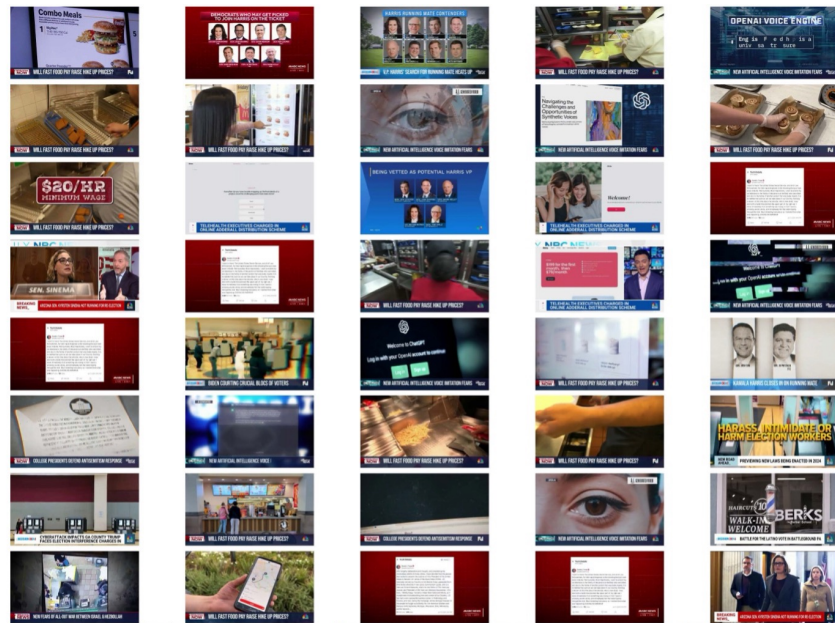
Combo Meals
NEW WILL FAST FOOD PAY RAISE HIKE UP PRICES?

DEMOCRATS WHO MAY GET PICKED TO JOIN HARRIS ON THE TICKET

HARRIS RUNNING MATE CONTENDERS
V.P. HARRIS' SEARCH FOR RUNNING MATE HEATS UP

NEW WILL FAST FOOD PAY RAISE HIKE UP PRICES?

OPENAI VOICE ENGINE
NEW ARTIFICIAL INTELLIGENCE VOICE IMITATION FEARS

NEW WILL FAST FOOD PAY RAISE HIKE UP PRICES?

NEW WILL FAST FOOD PAY RAISE HIKE UP PRICES?

NEW ARTIFICIAL INTELLIGENCE VOICE IMITATION FEARS

Navigating the Challenges and Opportunities of Synthetic Voices
NEW ARTIFICIAL INTELLIGENCE VOICE IMITATION FEARS

NEW WILL FAST FOOD PAY RAISE HIKE UP PRICES?

$20/HR MINIMUM WAGE
NEW WILL FAST FOOD PAY RAISE HIKE UP PRICES?

TELEHEALTH EXECUTIVES CHARGED IN ONLINE ADDERALL DISTRIBUTION SCHEME

BEING VETTED AS POTENTIAL HARRIS VP

Welcome!
TELEHEALTH EXECUTIVES CHARGED IN ONLINE ADDERALL DISTRIBUTION SCHEME

SEN. SINEMA
BREAKING NEWS ARIZONA SEN. KYRSTEN SINEMA NOT RUNNING FOR RE-ELECTION

NEW WILL FAST FOOD PAY RAISE HIKE UP PRICES?

TELEHEALTH EXECUTIVES CHARGED IN ONLINE ADDERALL DISTRIBUTION SCHEME

NEW ARTIFICIAL INTELLIGENCE VOICE IMITATION FEARS

BIDEN COURTING CRUCIAL BLOCS OF VOTERS

Welcome to ChatGPT
Log in with your OpenAI account to continue
NEW ARTIFICIAL INTELLIGENCE VOICE IMITATION FEARS

NEW WILL FAST FOOD PAY RAISE HIKE UP PRICES?

KAMALA HARRIS CLOSES IN ON RUNNING MATE

NEW COLLEGE PRESIDENTS DEFEND ANTISEMITISM RESPONSE

NEW ARTIFICIAL INTELLIGENCE VOICE

NEW WILL FAST FOOD PAY RAISE HIKE UP PRICES?

NEW WILL FAST FOOD PAY RAISE HIKE UP PRICES?

HARASS, INTIMIDATE OR HARM ELECTION WORKERS
PREVIEWING NEW LAWS BEING ENACTED IN 2024

CYBERATTACK IMPACTS PA COUNTY TRUMP FACES ELECTION INTERFERENCE CHARGES IN

NEW WILL FAST FOOD PAY RAISE HIKE UP PRICES?

NEW COLLEGE PRESIDENTS DEFEND ANTISEMITISM RESPONSE

NEW ARTIFICIAL INTELLIGENCE VOICE IMITATION FEARS

HAIRCUTS WALK-IN WELCOME BERKS
BATTLE FOR THE LATINO VOTE IN BATTLEGROUND PA

NEW FEARS OF ALL-OUT WAR BETWEEN ISRAEL & HEZBOLLAH

NEW WILL FAST FOOD PAY RAISE HIKE UP PRICES?

BREAKING NEWS ARIZONA SEN. KYRSTEN SINEMA NOT RUNNING FOR RE-ELECTION